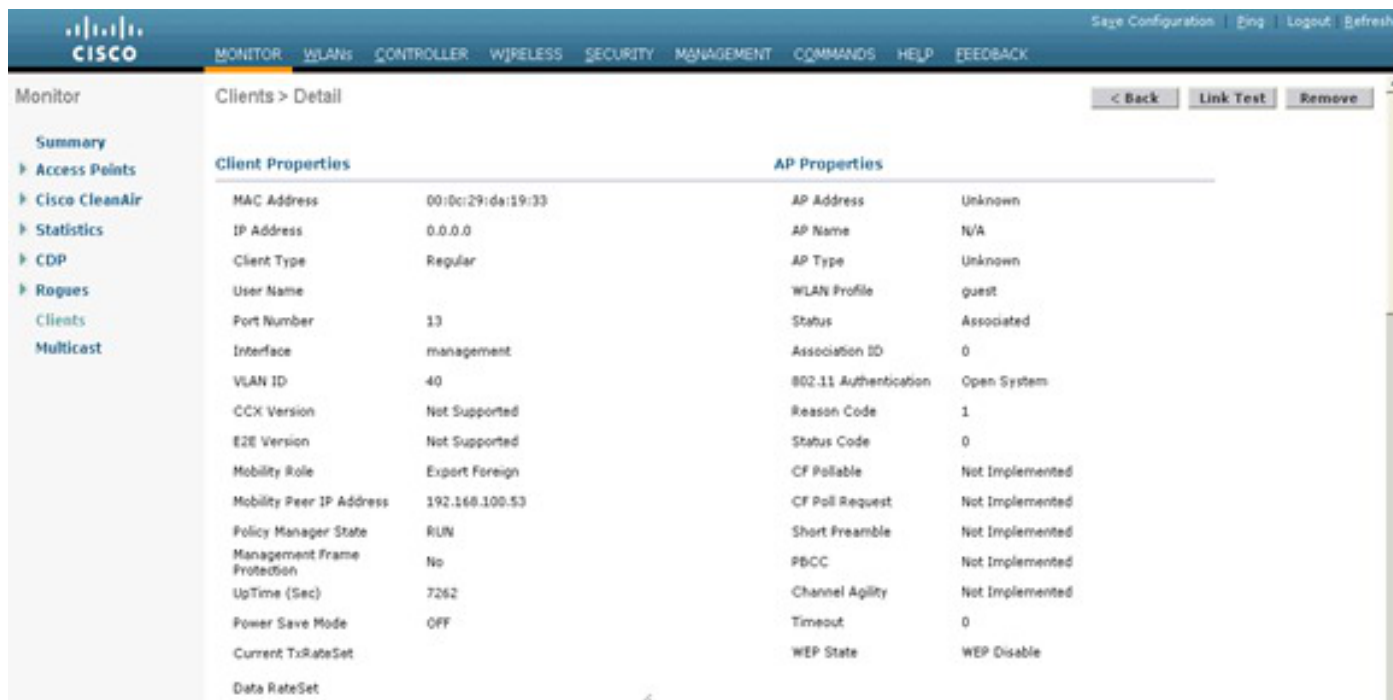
cisco

Save Configuration | Ping | Logout | Refresh

MONITOR WLANs CONTROLLER WIRELESS SECURITY MANAGEMENT COMMANDS HELP FEEDBACK

Monitor

Summary
Access Points
Cisco CleanAir
Statistics
CDP
Rogues
Clients
Multicast

Clients > Detail

< Back | Link Test | Remove

Client Properties

| | |
|---|---|
| MAC Address | 00:0c:29:da:19:33 |
| IP Address | 0.0.0.0 |
| Client Type | Regular |
| User Name | |
| Port Number | 13 |
| Interface | management |
| VLAN ID | 40 |
| CCX Version | Not Supported |
| E2E Version | Not Supported |
| Mobility Role | Export Foreign |
| Mobility Peer IP Address | 192.168.100.53 |
| Policy Manager State | RUN |
| Management Frame Protection | No |
| UpTime (Sec) | 7262 |
| Power Save Mode | OFF |
| Current TxRateSet | |
| Data RateSet | |

AP Properties

| | |
|---|---|
| AP Address | Unknown |
| AP Name | N/A |
| AP Type | Unknown |
| WLAN Profile | guest |
| Status | Associated |
| Association ID | 0 |
| 802.11 Authentication | Open System |
| Reason Code | 1 |
| Status Code | 0 |
| CF Pollable | Not Implemented |
| CF Poll Request | Not Implemented |
| Short Preamble | Not Implemented |
| PBCC | Not Implemented |
| Channel Agility | Not Implemented |
| Timeout | 0 |
| WEP State | WEP Disable |